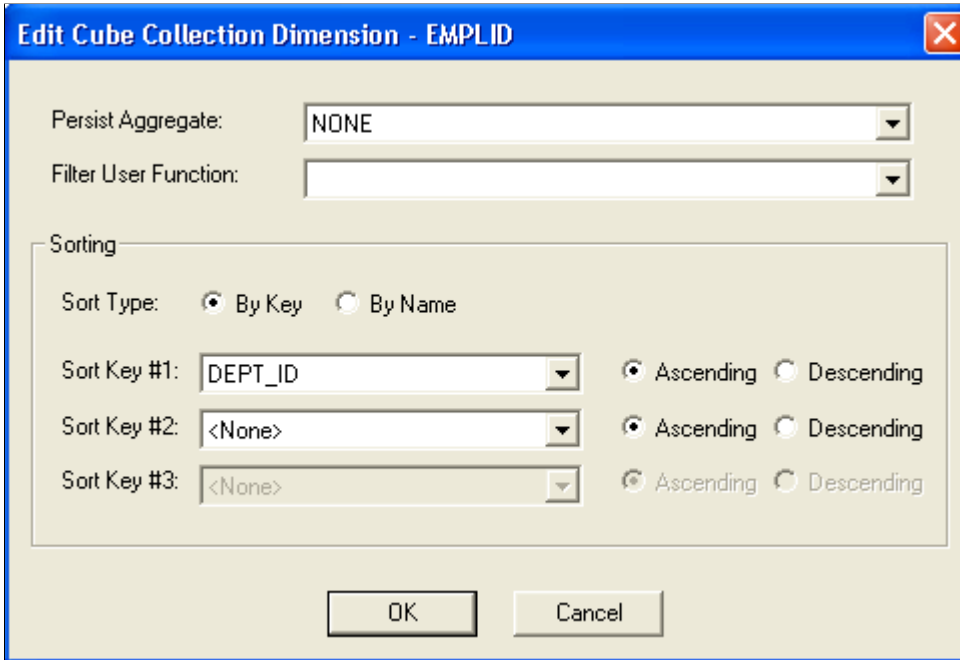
Edit Cube Collection Dimension - EMPLID

Persist Aggregate: NONE

Filter User Function:

Sorting

Sort Type: By Key By Name

Sort Key #1: DEPT_ID Ascending Descending

Sort Key #2: <None> Ascending Descending

Sort Key #3: <None> Ascending Descending

OK Cancel